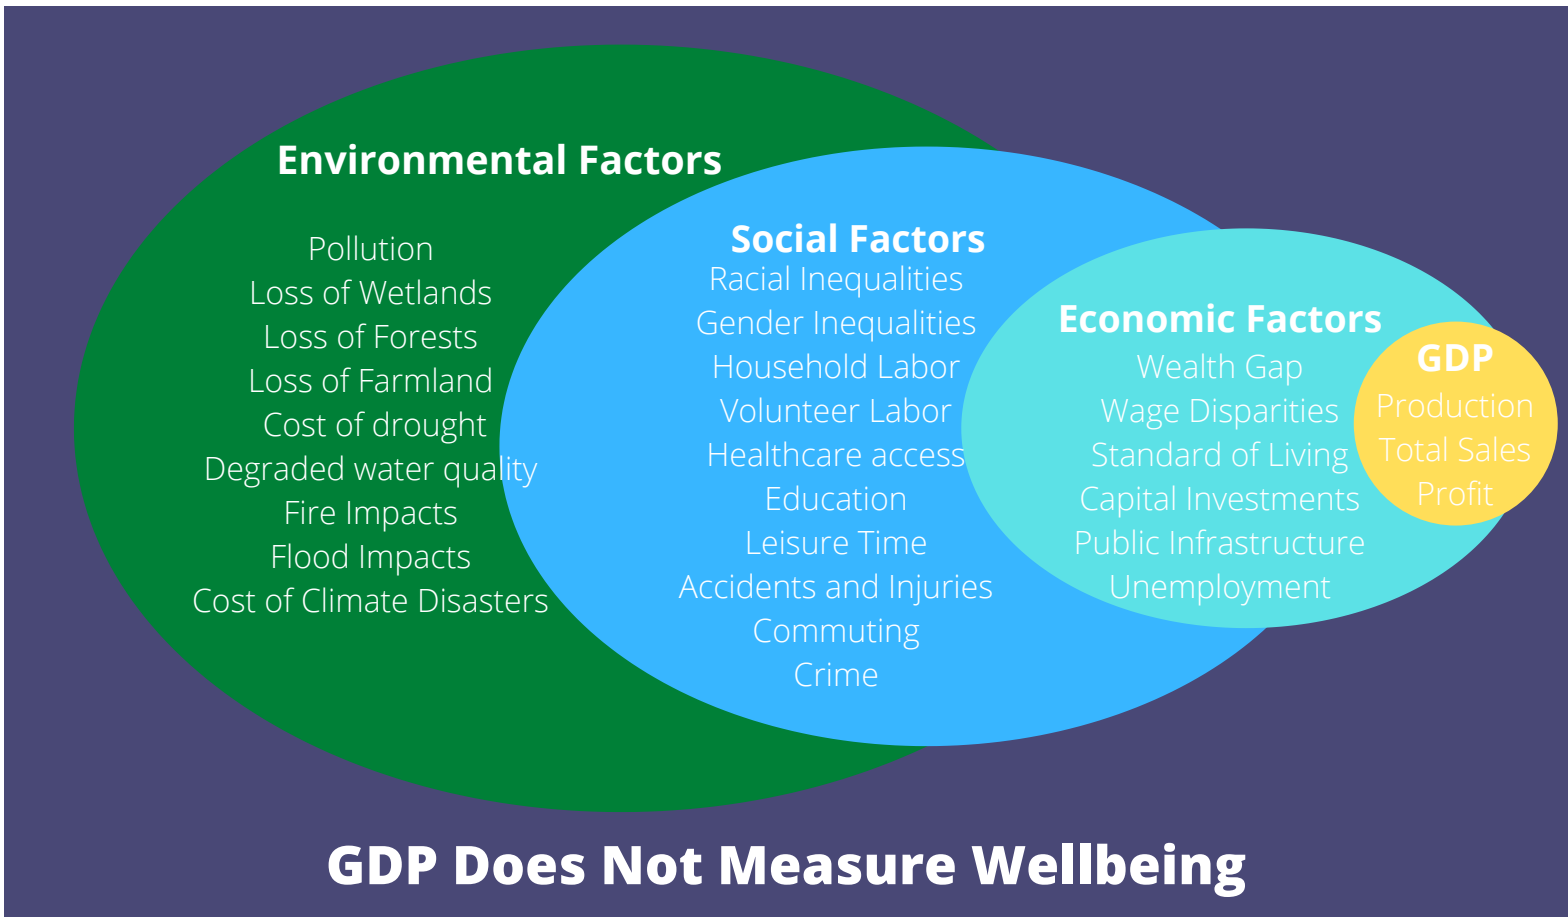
Environmental Factors

Pollution
Loss of Wetlands
Loss of Forests
Loss of Farmland
Cost of drought
Degraded water quality
Fire Impacts
Flood Impacts
Cost of Climate Disasters

Social Factors

Racial Inequalities
Gender Inequalities
Household Labor
Volunteer Labor
Healthcare access
Education
Leisure Time
Accidents and Injuries
Commuting
Crime

Economic Factors

Wealth Gap
Wage Disparities
Standard of Living
Capital Investments
Public Infrastructure
Unemployment

GDP

Production
Total Sales
Profit

GDP Does Not Measure Wellbeing